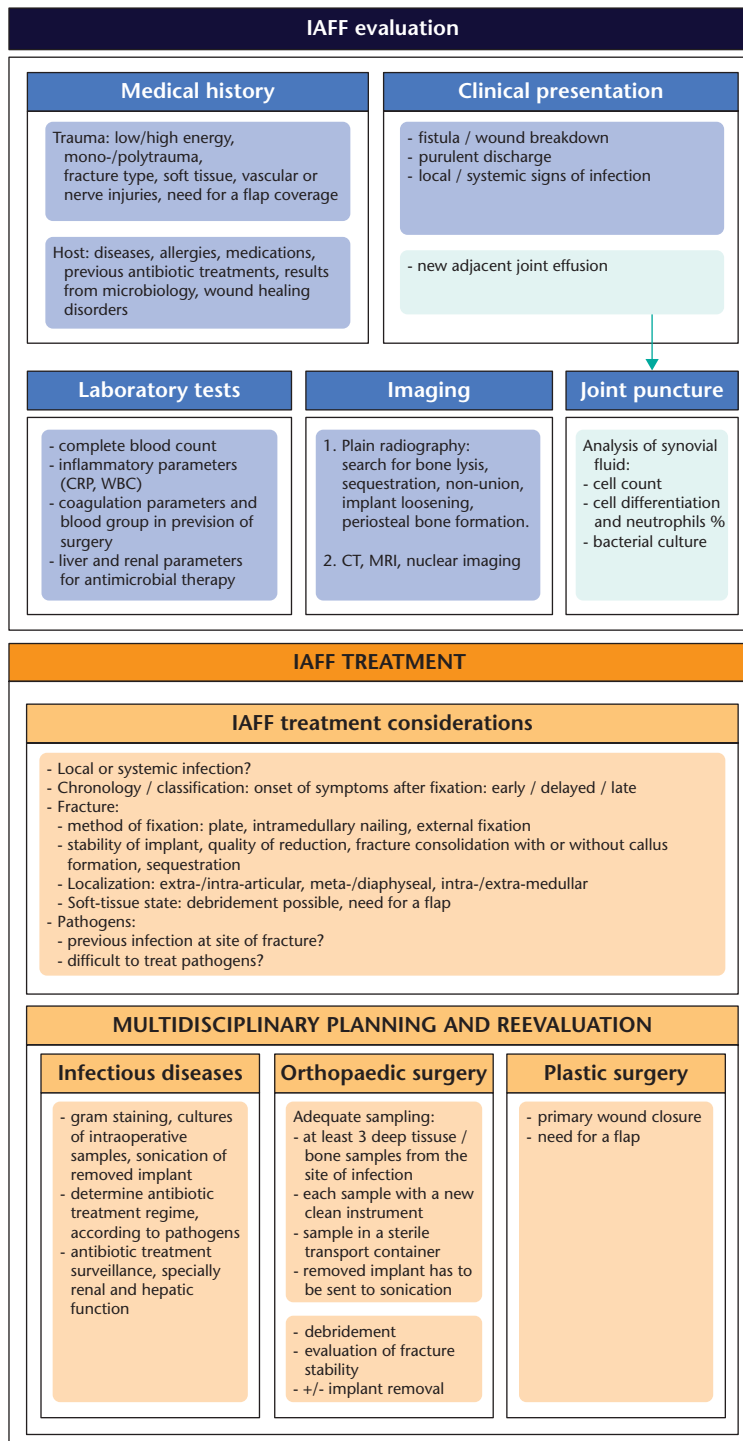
IAFF evaluation

Medical history

Trauma: low/high energy, mono-/polytrauma, fracture type, soft tissue, vascular or nerve injuries, need for a flap coverage

Host: diseases, allergies, medications, previous antibiotic treatments, results from microbiology, wound healing disorders

Clinical presentation

- fistula / wound breakdown
- purulent discharge
- local / systemic signs of infection

- new adjacent joint effusion

Laboratory tests

- complete blood count
- inflammatory parameters (CRP, WBC)
- coagulation parameters and blood group in prevision of surgery
- liver and renal parameters for antimicrobial therapy

Imaging

1. Plain radiography: search for bone lysis, sequestration, non-union, implant loosening, periosteal bone formation.

2. CT, MRI, nuclear imaging

Joint puncture

Analysis of synovial fluid:
- cell count
- cell differentiation and neutrophils %
- bacterial culture

IAFF TREATMENT

IAFF treatment considerations

- Local or systemic infection?
- Chronology / classification: onset of symptoms after fixation: early / delayed / late
- Fracture:
- method of fixation: plate, intramedullary nailing, external fixation
- stability of implant, quality of reduction, fracture consolidation with or without callus formation, sequestration
- Localization: extra-/intra-articular, meta-/diaphyseal, intra-/extra-medullar
- Soft-tissue state: debridement possible, need for a flap
- Pathogens:
- previous infection at site of fracture?
- difficult to treat pathogens?

MULTIDISCIPLINARY PLANNING AND REEVALUATION

Infectious diseases

- gram staining, cultures of intraoperative samples, sonication of removed implant
- determine antibiotic treatment regime, according to pathogens
- antibiotic treatment surveillance, specially renal and hepatic function

Orthopaedic surgery

Adequate sampling:
- at least 3 deep tissuse / bone samples from the site of infection
- each sample with a new clean instrument
- sample in a sterile transport container
- removed implant has to be sent to sonication

- debridement
- evaluation of fracture stability
- +/- implant removal

Plastic surgery

- primary wound closure
- need for a flap